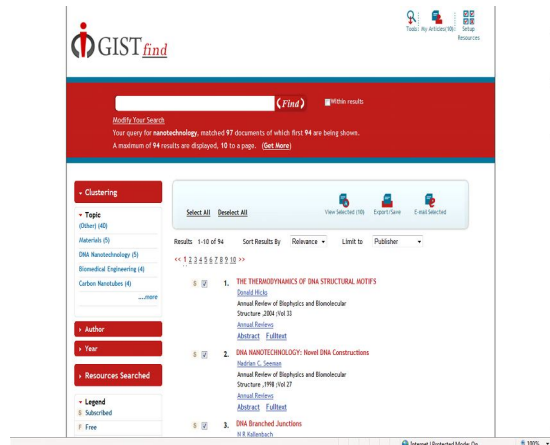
GIST find

Tools | My Articles(10) | Setup Resources

Find

Within results

Modify Your Search

Your query for nanotechnology, matched 97 documents of which first 94 are being shown.

A maximum of 94 results are displayed, 10 to a page. (Get More)

Clustering

Topic

(Other) (40)

Materials (5)

DNA Nanotechnology (5)

Biomedical Engineering (4)

Carbon Nanotubes (4)

....more

Author

Year

Resources Searched

Legend

S Subscribed

F Free

Select All Deselect All

View Selected (10) Export/Save E-mail Selected

Results 1-10 of 94 Sort Results By Relevance Limit to Publisher

<< 1 2 3 4 5 6 7 8 9 10 >>

1. THE THERMODYNAMICS OF DNA STRUCTURAL MOTIFS

Donald Hicks

Annual Review of Biophysics and Biomolecular Structure ,2004 |Vol 33

Annual Reviews

Abstract Fulltext

2. DNA NANOTECHNOLOGY: Novel DNA Constructions

Nadrian C. Seeman

Annual Review of Biophysics and Biomolecular Structure ,1998 |Vol 27

Annual Reviews

Abstract Fulltext

3. DNA Branched Junctions

N R Kallenbach

Internet | Protected Mode: On

100%